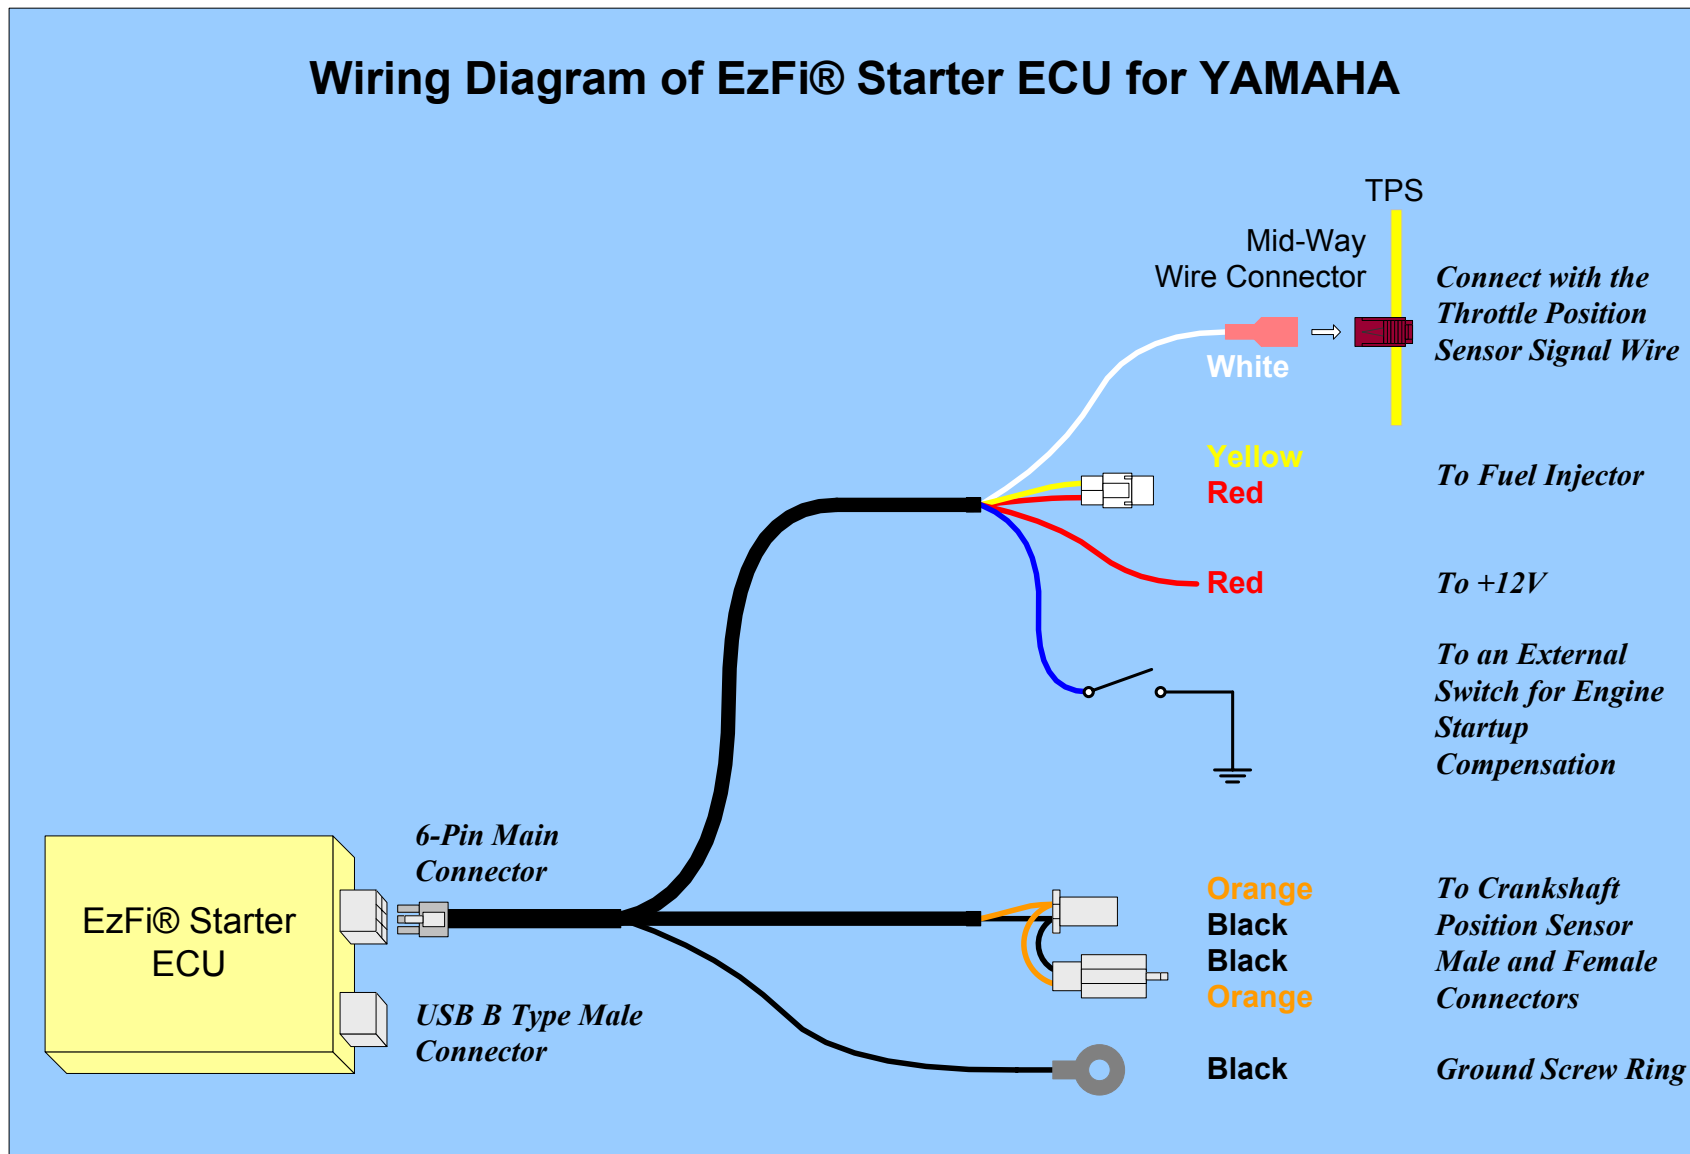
Wiring Diagram of EzFi® Starter ECU for YAMAHA

TPS

Mid-Way
Wire Connector

Connect with the Throttle Position Sensor Signal Wire

White

Yellow
Red

To Fuel Injector

Red

To +12V

To an External Switch for Engine Startup Compensation

EzFi® Starter ECU

6-Pin Main Connector

USB B Type Male Connector

Orange
Black
Black
Orange

To Crankshaft Position Sensor Male and Female Connectors

Black

Ground Screw Ring